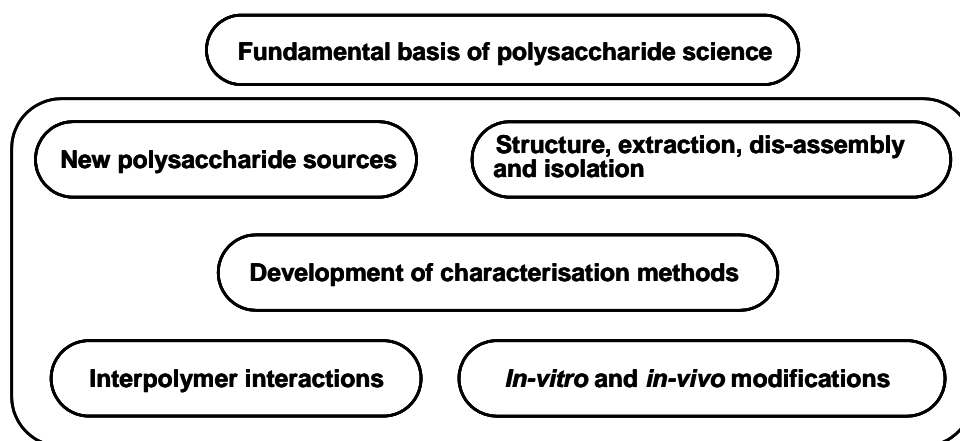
Fundamental basis of polysaccharide science

New polysaccharide sources

Structure, extraction, dis-assembly and isolation

Development of characterisation methods

Interpolymer interactions

*In-vitro* and *in-vivo* modifications